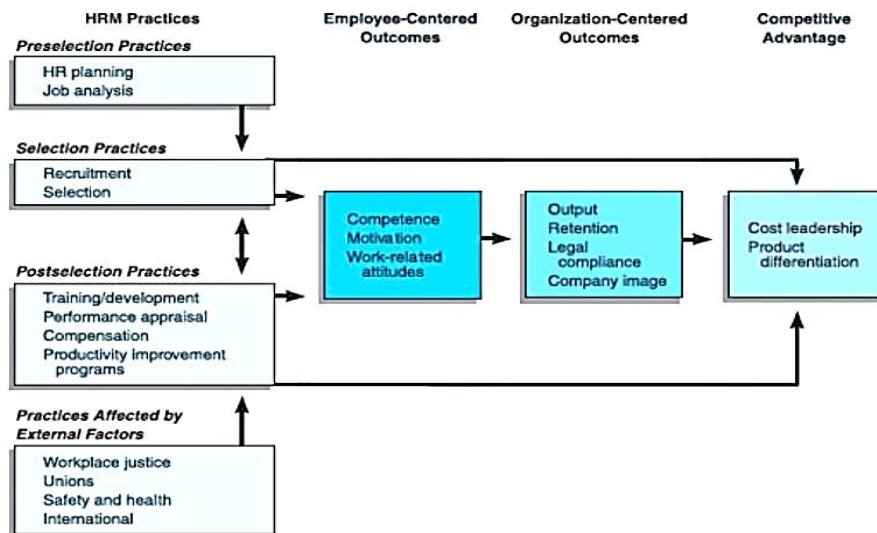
HRM Practices

Employee-Centered Outcomes

Organization-Centered Outcomes

Competitive Advantage

Preselection Practices

HR planning
Job analysis

Selection Practices

Recruitment
Selection

Postselection Practices

Training/development
Performance appraisal
Compensation
Productivity improvement programs

Practices Affected by External Factors

Workplace justice
Unions
Safety and health
International

Competence
Motivation
Work-related attitudes

Output
Retention
Legal compliance
Company image

Cost leadership
Product differentiation